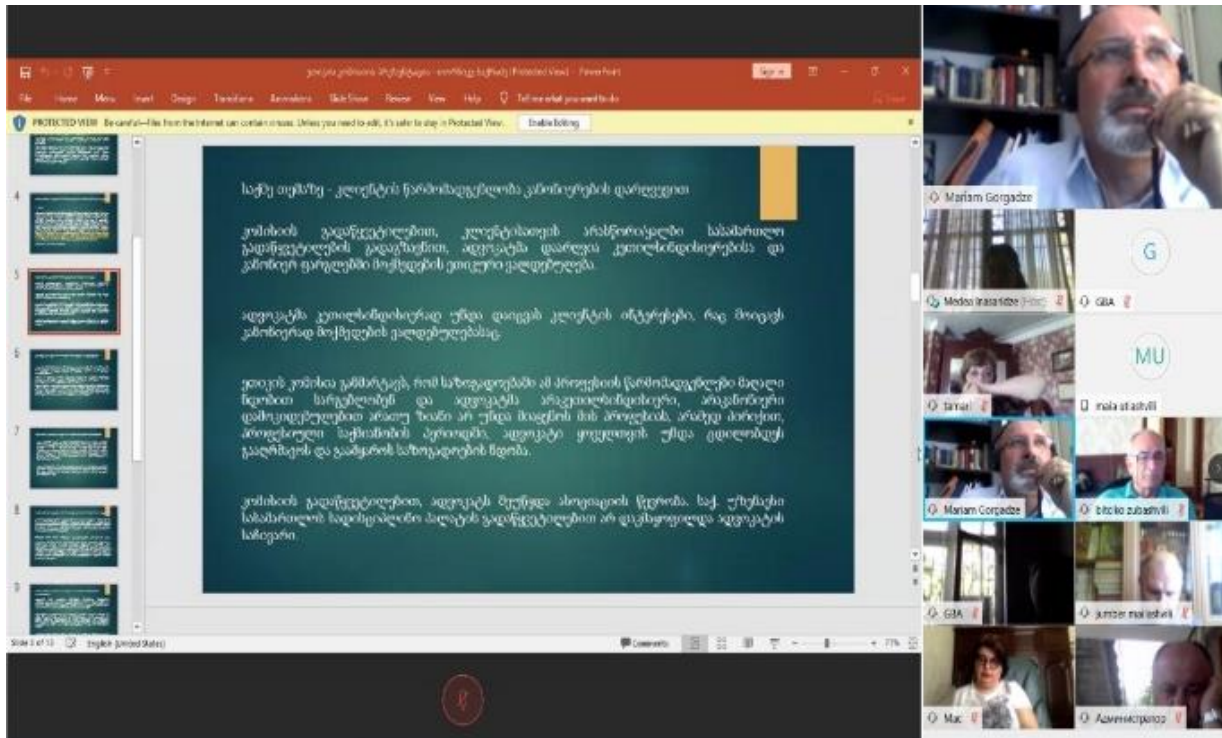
File Home Menu Insert Design Transitions Animations Slide Show Review View Help Tell me what you want to do

PROTECTED VIEW Be careful—files from the Internet can contain viruses. Unless you need to edit, it's safer to stay in Protected View. Enable Editing

საქმე თემა - კლიენტის წარმომადგენლობა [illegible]

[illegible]

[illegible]

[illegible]

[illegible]

Slide 5 of 13 English (United States) Comments 77%

Mariam Gorgadze

Medea Imnaishvili (Host)

G

GBA

tamari

MU

maia utiashvili

Mariam Gorgadze

bitchiko zubashvili

GBA

jumber maisuradze

Mac

Администратор